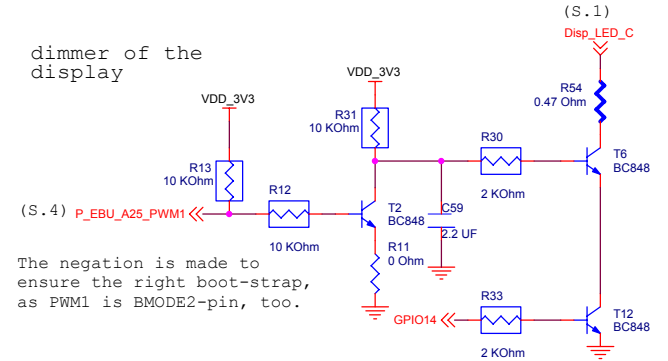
(S.1)
Disp_LED_C

dimmer of the display

VDD_3V3

VDD_3V3

R54
0.47 Ohm

R31
10 KOhm

R30

T6
BC848

R13
10 KOhm

R12

2 KOhm

(S.4) P_EBU_A25_PWM1

T2
BC848

C59

2.2 UF

10 KOhm

R11
0 Ohm

The negation is made to ensure the right boot-strap, as PWM1 is BMODE2-pin, too.

R33

GPIO14

T12
BC848

2 KOhm